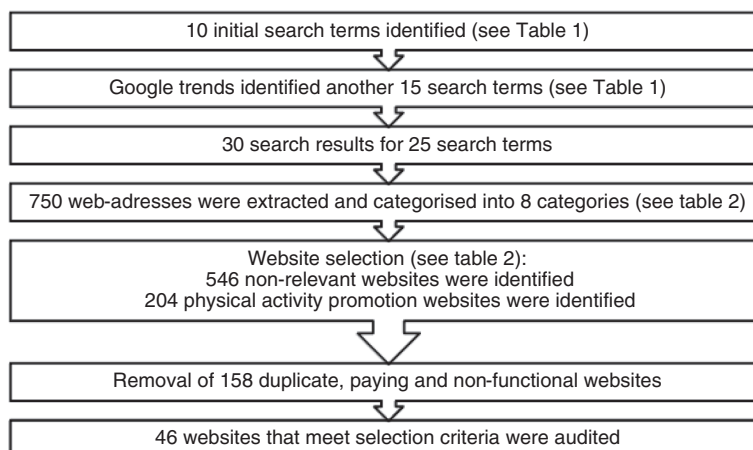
10 initial search terms identified (see Table 1)

Google trends identified another 15 search terms (see Table 1)

30 search results for 25 search terms

750 web-adresses were extracted and categorised into 8 categories (see table 2)

Website selection (see table 2):
546 non-relevant websites were identified
204 physical activity promotion websites were identified

Removal of 158 duplicate, paying and non-functional websites

46 websites that meet selection criteria were audited